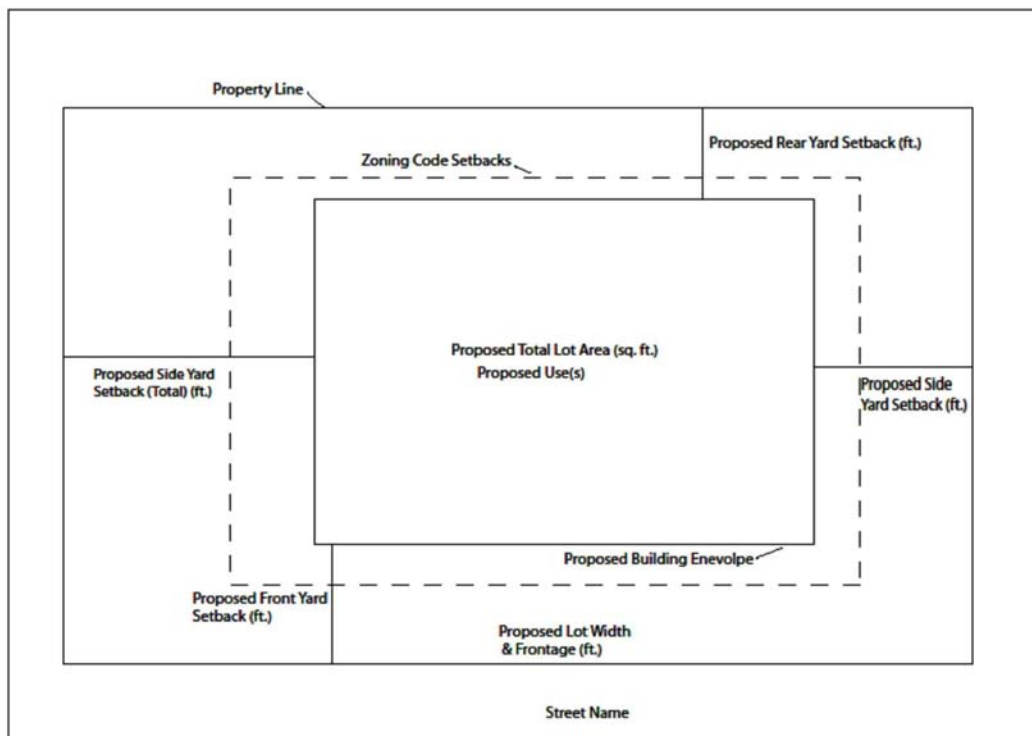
Property Line

Zoning Code Setbacks

Proposed Rear Yard Setback (ft.)

Proposed Total Lot Area (sq. ft.)

Proposed Use(s)

Proposed Side Yard Setback (Total) (ft.)

Proposed Side Yard Setback (ft.)

Proposed Building Enevolpe

Proposed Front Yard Setback (ft.)

Proposed Lot Width & Frontage (ft.)

Street Name